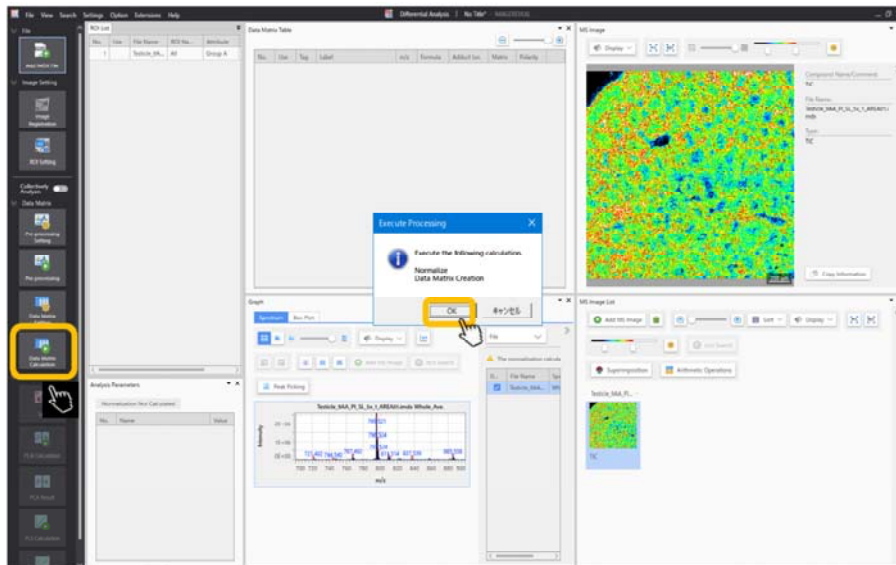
File View Search Settings Option Extensions Help

Differential Analysis | No Title*

File

Image Setting

Image Registration

ROI Setting

Collectively Analysis

Data Matrix

Pre-processing Setting

Pre-processing

Data Matrix Calculation

ROI List

| No. | Use | File Name | ROI Na... | Attribute |
|---|---|---|---|---|
| 1 | | Testicle_6A... | All | Group A |

Data Matrix Table

| No. | Use | Tag | Label | m/z | Formula | Adduct Ion | Matrix | Polarity |
|---|---|---|---|---|---|---|---|---|

MS Image

Display

Compound Name/Comment

File Name

Testicle_6AA_Pl_SL_5s_1_AREA01.imdx

Type

TIC

Copy Information

Execute Processing

Execute the following calculation.

Normalize
Data Matrix Creation

OK

キャンセル

Graph

Spectrum

Box Plot

Display

Add MS Image

Peak Picking

Testicle_6AA_Pl_SL_5s_1_AREA01.imdx Whole_Ave.

Intensity

m/z

700 720 740 760 780 800 820 840 860 880 900

File

The normalization calcula...

File Name

Testicle_6AA...

MS Image List

Add MS Image

Sort

Display

Superimposition

Arithmetic Operations

Testicle_6AA_Pl...

TIC

Analysis Parameters

Normalization (Not Calculated)

| No. | Name | Value |
|---|---|---|

PCA Calculation

PCA Result

PLS Calculation